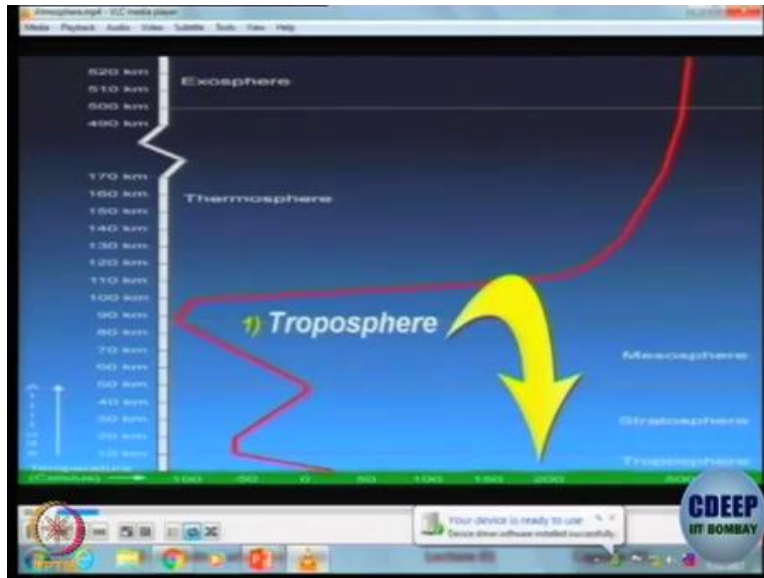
Atmosphere.mp4 - VLC media player
Media Playback Audio Video Subtitle Tools View Help

520 km
510 km
500 km
490 km
170 km
160 km
150 km
140 km
130 km
120 km
110 km
100 km
90 km
80 km
70 km
60 km
50 km
40 km
30 km
20 km
10 km

Exosphere
Thermosphere
1) Troposphere
Mesosphere
Stratosphere
Troposphere

Temperature (Celsius)
-100 -50 0 50 100 150 200 500

Your device is ready to use
Device driver software installed successfully.

CDEEP
IIT BOMBAY